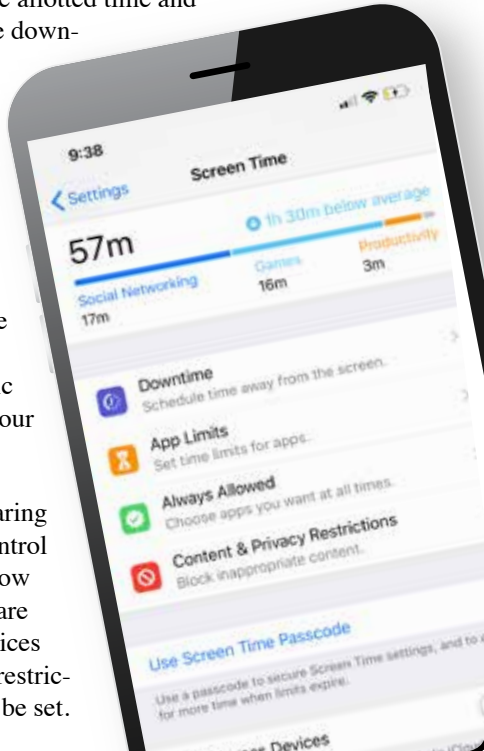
e allotted time and e down-

e

c our

aring ntrol ow are ices restric- be set.

9:38

Screen Time

Settings

1h 30m below average

57m

Social Networking 17m

Games 16m

Productivity 3m

Downtime
Schedule time away from the screen.

App Limits
Set time limits for apps.

Always Allowed
Choose apps you want at all times.

Content & Privacy Restrictions
Block inappropriate content.

Use Screen Time Passcode

Use a passcode to secure Screen Time settings, and to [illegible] for more time when limits expire.

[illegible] Devices